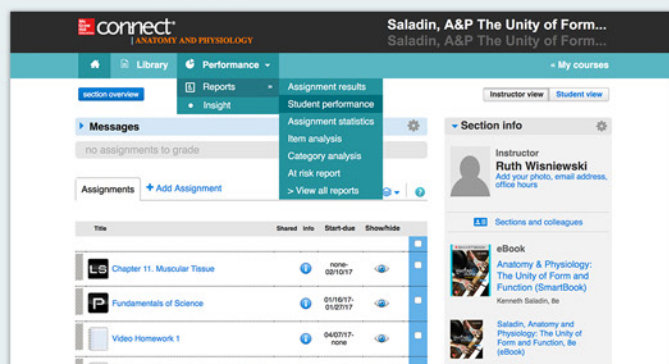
Mc Graw Hill Education connect ANATOMY AND PHYSIOLOGY

Saladin, A&P The Unity of Form...
Saladin, A&P The Unity of Form...

Library Performance

« My courses

section overview

Reports »
Insight

Assignment results
Student performance
Assignment statistics
Item analysis
Category analysis
At risk report
> View all reports

Instructor view Student view

Messages

no assignments to grade

Assignments + Add Assignment

| Title | Shared | Info | Start-due | Show/hide |
|---|---|---|---|---|
| LS Chapter 11. Muscular Tissue | | | none-02/10/17 | |
| P Fundamentals of Science | | | 01/16/17-01/27/17 | |
| Video Homework 1 | | | 04/07/17-none | |

Section info

Instructor
Ruth Wisniewski
Add your photo, email address, office hours

Sections and colleagues

eBook
Anatomy & Physiology: The Unity of Form and Function (SmartBook)
Kenneth Saladin, 8e

Saladin, Anatomy and Physiology: The Unity of Form and Function 8e (eBook)